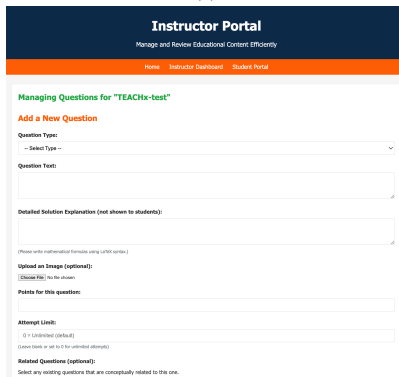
Instructor Portal

Manage and Review Educational Content Efficiently

Home Instructor Dashboard Student Portal

Managing Questions for "TEACHx-test"

Add a New Question

Question Type:

-- Select Type --

Question Text:

Detailed Solution Explanation (not shown to students):

(Please write mathematical formulas using LaTeX syntax.)

Upload an Image (optional):

Choose File No file chosen

Points for this question:

Attempt Limit:

0 = Unlimited (default)

(Leave blank or set to 0 for unlimited attempts)

Related Questions (optional):

Select any existing questions that are conceptually related to this one.